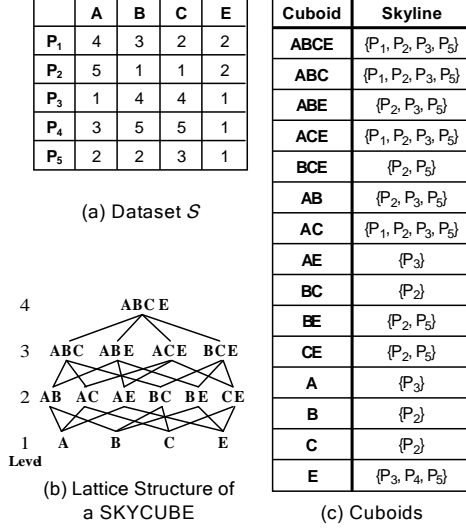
|  | A | B | C | E |
|---|---|---|---|---|
| $P_1$ | 4 | 3 | 2 | 2 |
| $P_2$ | 5 | 1 | 1 | 2 |
| $P_3$ | 1 | 4 | 4 | 1 |
| $P_4$ | 3 | 5 | 5 | 1 |
| $P_5$ | 2 | 2 | 3 | 1 |

(a) Dataset $\mathcal{S}$

4 ABCE
3 ABC ABE ACE BCE
2 AB AC AE BC BE CE
1 A B C E
Level

(b) Lattice Structure of a SKYCUBE

| Cuboid | Skyline |
|---|---|
| ABCE | $\{P_1, P_2, P_3, P_5\}$ |
| ABC | $\{P_1, P_2, P_3, P_5\}$ |
| ABE | $\{P_2, P_3, P_5\}$ |
| ACE | $\{P_1, P_2, P_3, P_5\}$ |
| BCE | $\{P_2, P_5\}$ |
| AB | $\{P_2, P_3, P_5\}$ |
| AC | $\{P_1, P_2, P_3, P_5\}$ |
| AE | $\{P_3\}$ |
| BC | $\{P_2\}$ |
| BE | $\{P_2, P_5\}$ |
| CE | $\{P_2, P_5\}$ |
| A | $\{P_3\}$ |
| B | $\{P_2\}$ |
| C | $\{P_2\}$ |
| E | $\{P_3, P_4, P_5\}$ |

(c) Cuboids